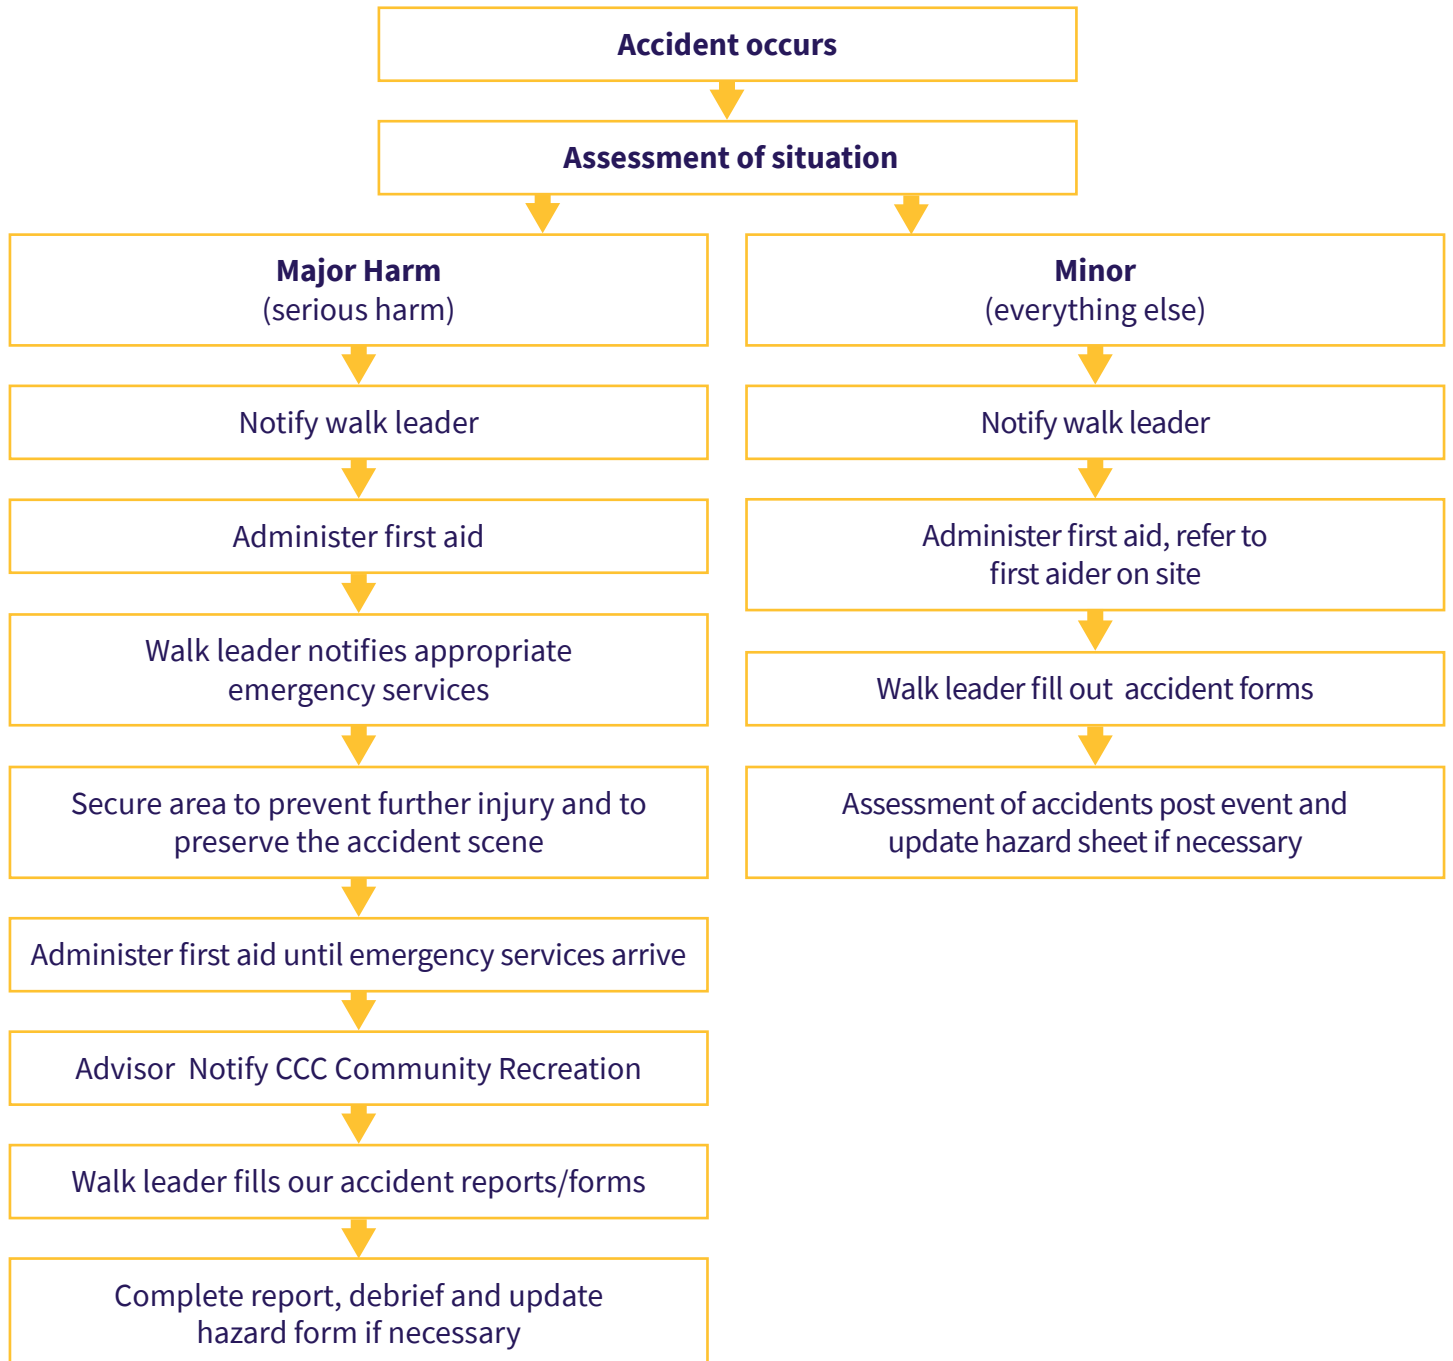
Accident occurs

Assessment of situation

Major Harm
(serious harm)

Notify walk leader

Administer first aid

Walk leader notifies appropriate emergency services

Secure area to prevent further injury and to preserve the accident scene

Administer first aid until emergency services arrive

Advisor Notify CCC Community Recreation

Walk leader fills our accident reports/forms

Complete report, debrief and update hazard form if necessary

Minor
(everything else)

Notify walk leader

Administer first aid, refer to first aider on site

Walk leader fill out accident forms

Assessment of accidents post event and update hazard sheet if necessary